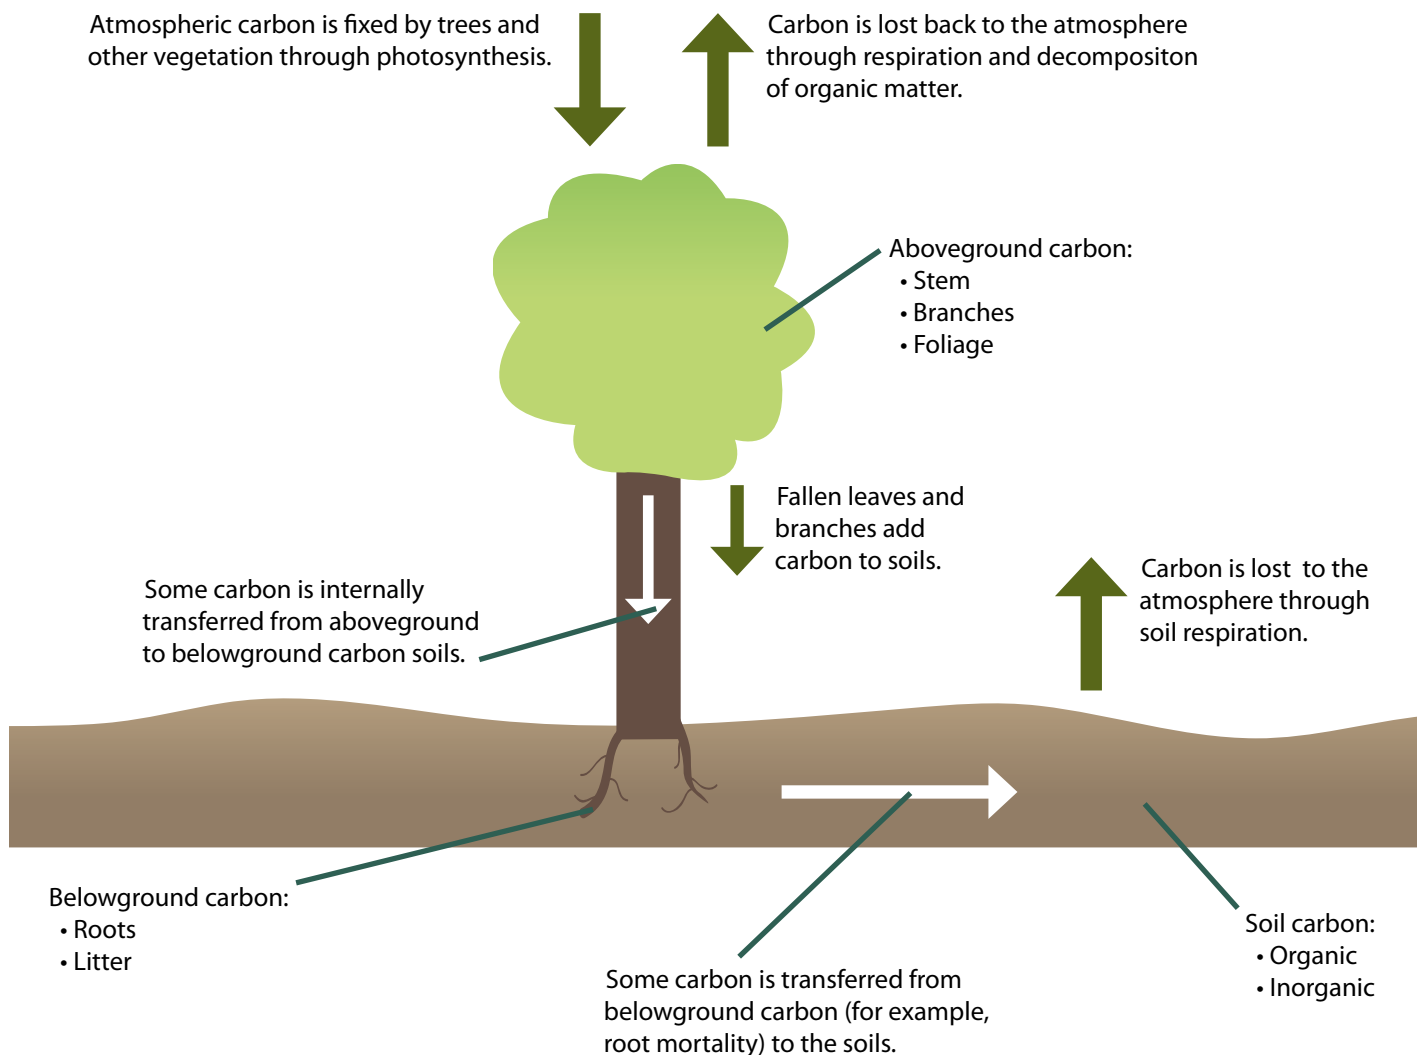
Atmospheric carbon is fixed by trees and other vegetation through photosynthesis.

Carbon is lost back to the atmosphere through respiration and decompositon of organic matter.

Aboveground carbon:
• Stem
• Branches
• Foliage

Fallen leaves and branches add carbon to soils.

Some carbon is internally transferred from aboveground to belowground carbon soils.

Carbon is lost to the atmosphere through soil respiration.

Belowground carbon:
• Roots
• Litter

Some carbon is transferred from belowground carbon (for example, root mortality) to the soils.

Soil carbon:
• Organic
• Inorganic